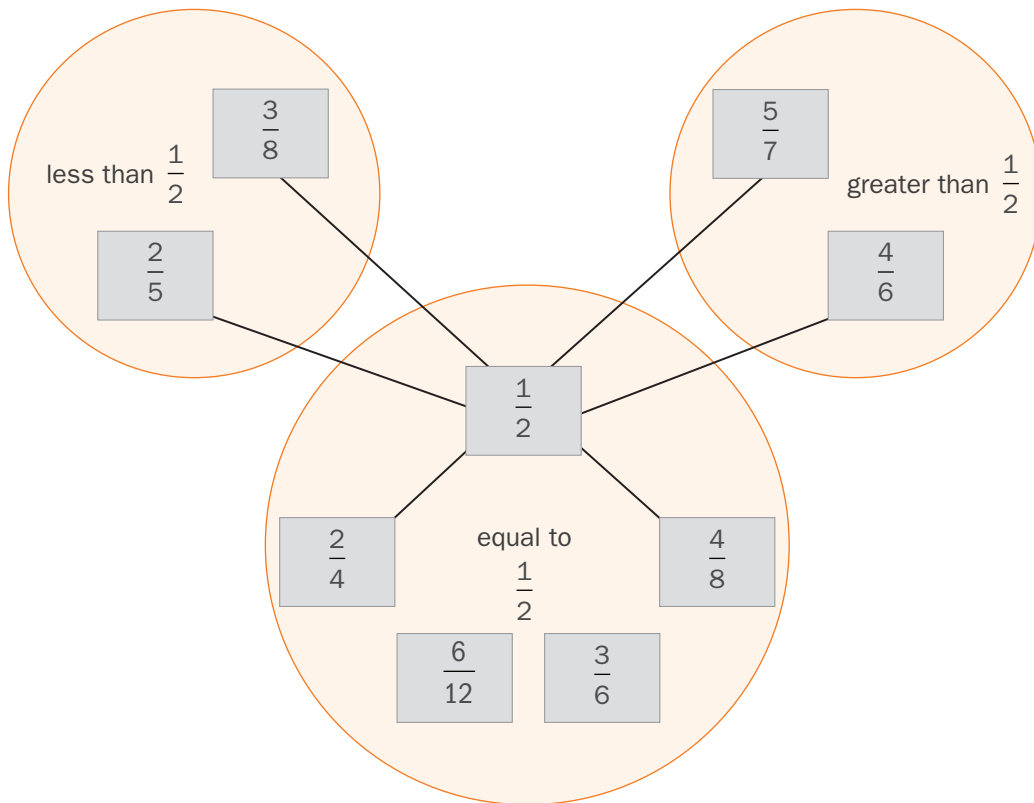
less than $\frac{1}{2}$

$\frac{3}{8}$

$\frac{2}{5}$

$\frac{5}{7}$

greater than $\frac{1}{2}$

$\frac{4}{6}$

$\frac{1}{2}$

$\frac{2}{4}$

equal to $\frac{1}{2}$

$\frac{4}{8}$

$\frac{6}{12}$

$\frac{3}{6}$